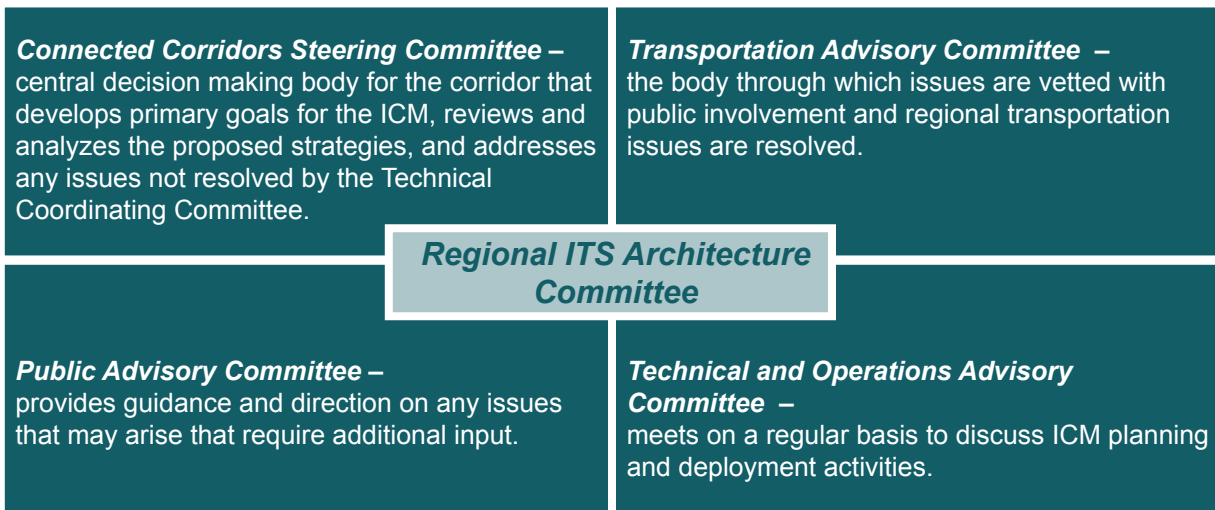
Connected Corridors Steering Committee – central decision making body for the corridor that develops primary goals for the ICM, reviews and analyzes the proposed strategies, and addresses any issues not resolved by the Technical Coordinating Committee.

Transportation Advisory Committee – the body through which issues are vetted with public involvement and regional transportation issues are resolved.

Regional ITS Architecture Committee

Public Advisory Committee – provides guidance and direction on any issues that may arise that require additional input.

Technical and Operations Advisory Committee – meets on a regular basis to discuss ICM planning and deployment activities.